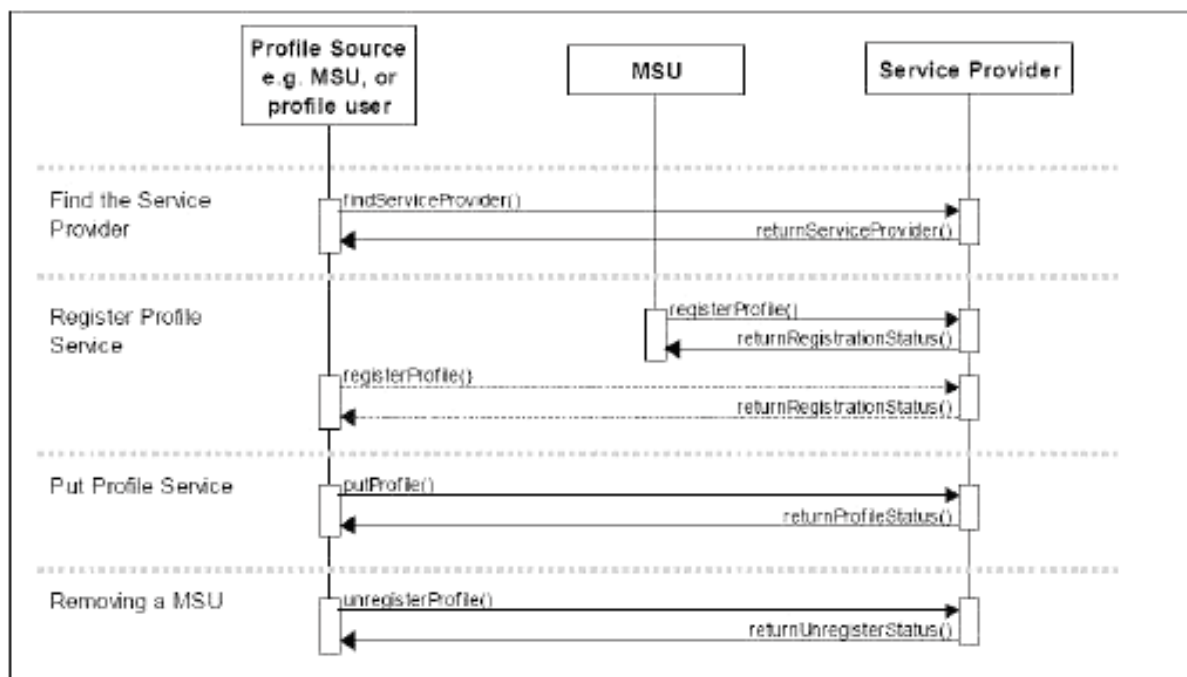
Profile Source e.g. MSU, or profile user

MSU

Service Provider

Find the Service Provider

findServiceProvider()

returnServiceProvider()

Register Profile Service

registerProfile()

returnRegistrationStatus()

registerProfile()

returnRegistrationStatus()

Put Profile Service

putProfile()

returnProfileStatus()

Removing a MSU

unregisterProfile()

returnUnregisterStatus()